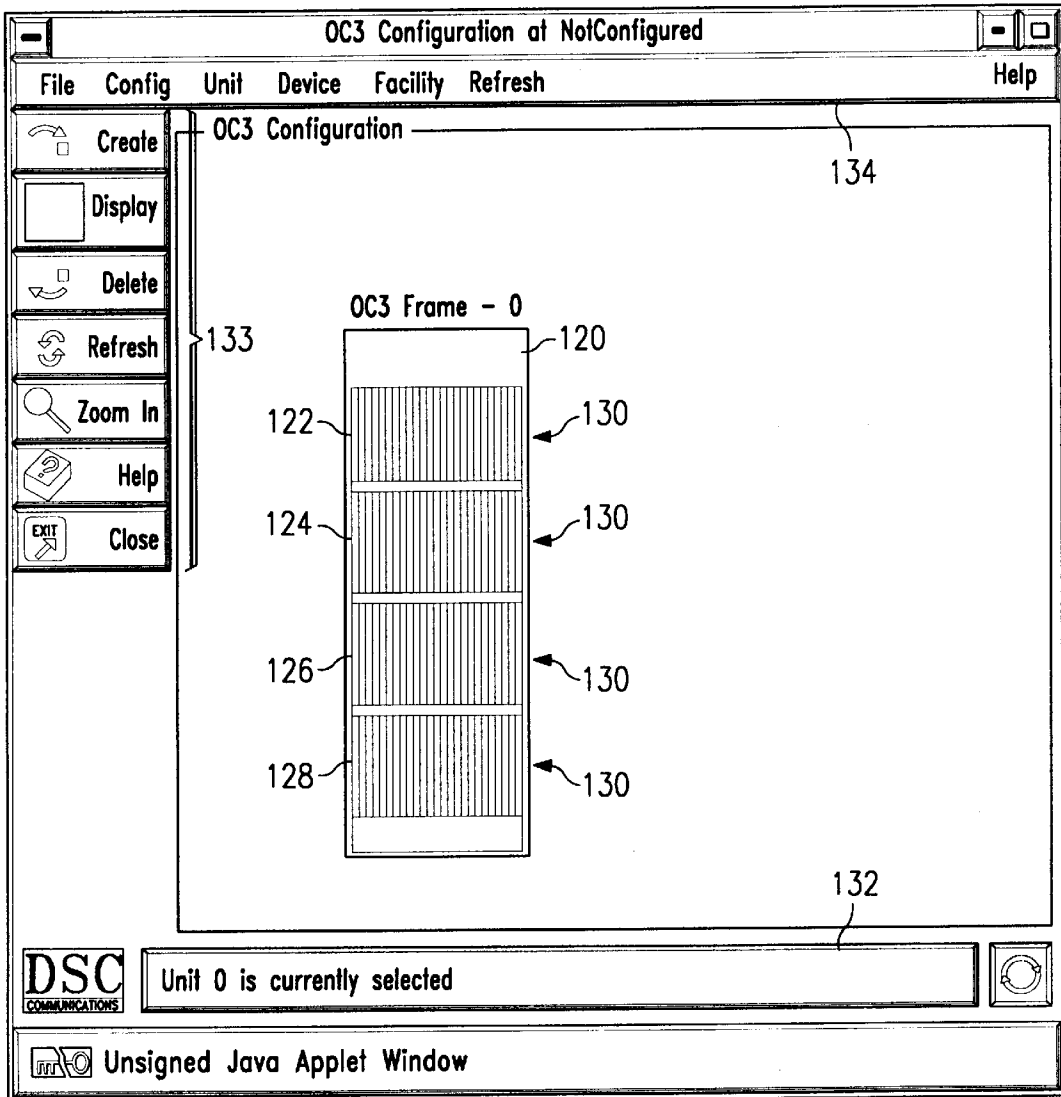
OC3 Configuration at NotConfigured

File Config Unit Device Facility Refresh Help

Create
Display
Delete
Refresh
Zoom In
Help
EXIT
Close

OC3 Configuration

134

133

OC3 Frame - 0

120

122
124
126
128

130
130
130
130

132

DSC
COMMUNICATIONS

Unit 0 is currently selected

Unsigned Java Applet Window